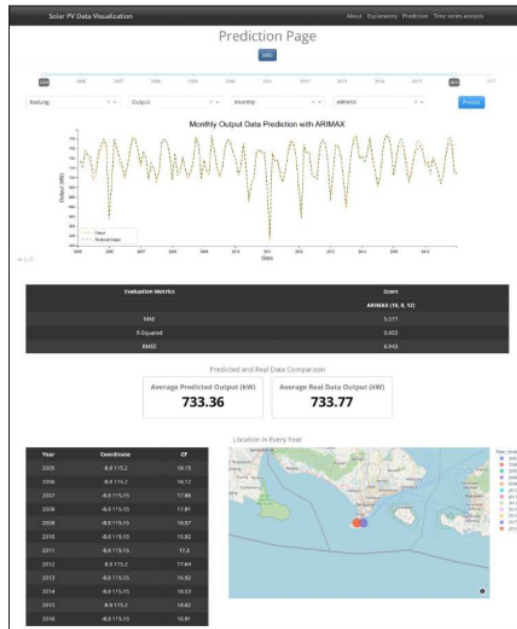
Solar PV Data Visualization

About Explanatory Prediction Time series analysis

Prediction Page

Info

2005 2006 2007 2008 2009 2010 2011 2012 2013 2014 2015 2016 2017

Badung

Output

Monthly

ARIMAX

Predict

Monthly Output Data Prediction with ARIMAX

Output (kW)

Date

2006 2007 2008 2009 2010 2011 2012 2013 2014 2015 2016

Output
Predicted Output

| Evaluation Metrics | Score |
|---|---|
| | ARIMAX (10, 0, 12) |
| MAE | 5.577 |
| R-Squared | 0.903 |
| RMSE | 6.943 |

Predicted and Real Data Comparison

Average Predicted Output (kW)
733.36

Average Real Data Output (kW)
733.77

Location in Every Year

| Year | Coordinate | Cf |
|---|---|---|
| 2005 | -8.8 115.2 | 18.15 |
| 2006 | -8.8 115.2 | 18.12 |
| 2007 | -8.8 115.15 | 17.88 |
| 2008 | -8.8 115.15 | 17.81 |
| 2009 | -8.8 115.15 | 18.57 |
| 2010 | -8.8 115.15 | 15.82 |
| 2011 | -8.8 115.15 | 17.3 |
| 2012 | -8.8 115.2 | 17.64 |
| 2013 | -8.8 115.15 | 16.92 |
| 2014 | -8.8 115.15 | 18.53 |
| 2015 | -8.8 115.2 | 18.42 |
| 2016 | -8.8 115.15 | 16.91 |